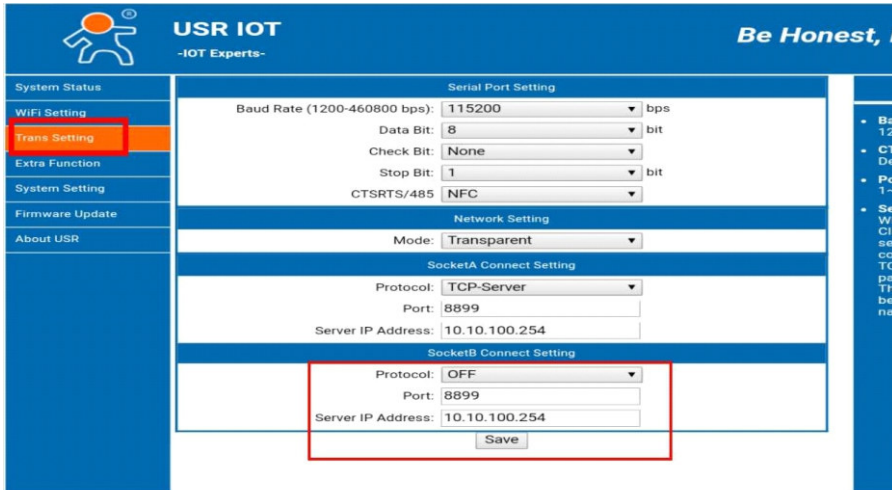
USR IOT
-IOT Experts-

Be Honest, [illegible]

System Status
WiFi Setting
Trans Setting
Extra Function
System Setting
Firmware Update
About USR

Serial Port Setting

| | | |
|---|---|---|
| Baud Rate (1200-460800 bps): | 115200 | bps |
| Data Bit: | 8 | bit |
| Check Bit: | None | |
| Stop Bit: | 1 | bit |
| CTSRTS/485 | NFC | |

Network Setting

| | |
|---|---|
| Mode: | Transparent |

SocketA Connect Setting

| | |
|---|---|
| Protocol: | TCP-Server |
| Port: | 8899 |
| Server IP Address: | 10.10.100.254 |

SocketB Connect Setting

| | |
|---|---|
| Protocol: | OFF |
| Port: | 8899 |
| Server IP Address: | 10.10.100.254 |

Save

Ba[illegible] 12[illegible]
CT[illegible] De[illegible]
Po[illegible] 1~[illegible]
Se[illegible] W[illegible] Cl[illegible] se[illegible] co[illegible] TC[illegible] pa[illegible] Th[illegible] be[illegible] na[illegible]